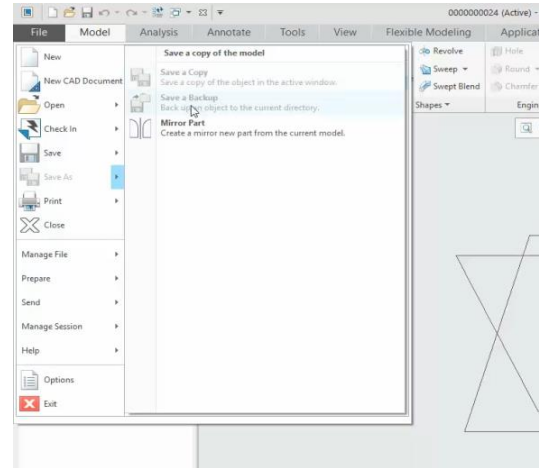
0000000024 (Active) -

File
Model
Analysis
Annotate
Tools
View
Flexible Modeling
Applicat

New
New CAD Document
Open
Check In
Save
Save As
Print
Close
Manage File
Prepare
Send
Manage Session
Help
Options
Exit

Save a copy of the model

Save a Copy
Save a copy of the object in the active window.

Save a Backup
Back up the object to the current directory.

Mirror Part
Create a mirror new part from the current model.

Revolve
Sweep
Swept Blend
Shapes
Hole
Round
Chamfer
Engin